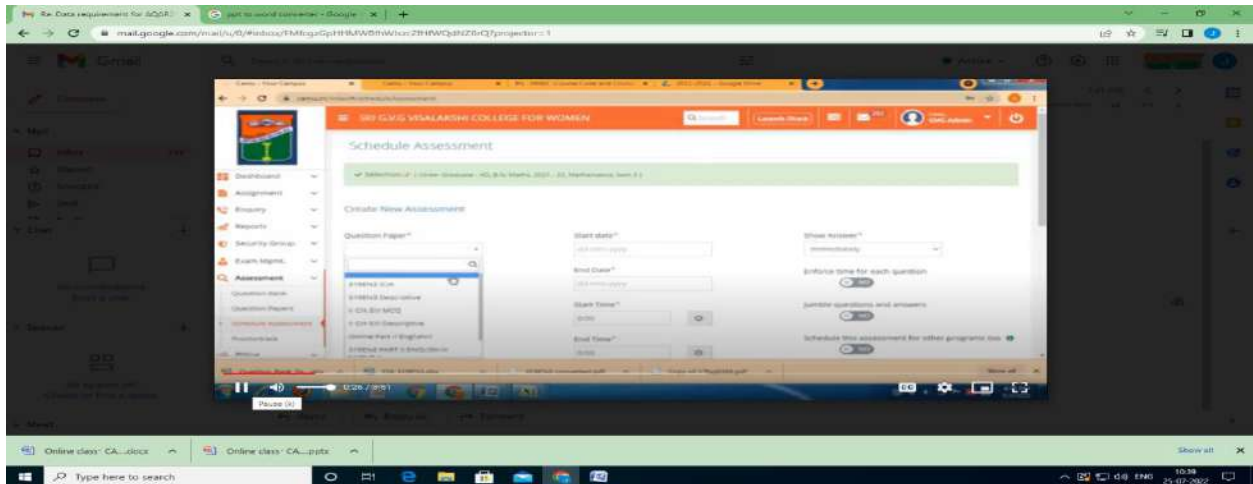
Re: Data requirement for AQAR
ppt to word converter - Google
mail.google.com/mail/u/0/#inbox/FMfcgzGpHHMWfhWlxzc2fHWQdNZ6rQ?projector=1

Gmail

Compose

SRI G.V.G VISALAKSHI COLLEGE FOR WOMEN

Schedule Assessment

Dashboard
Assignment
Enquiry
Reports
Security Group
Exam Mgmt.
Assessment
Question Bank
Question Papers
Schedule Assessment

Create New Assessment

Question Paper*
Start date*
Show Answer*
End Date*
Enforce time for each question
Start Time*
Jumble questions and answers
End Time*
Schedule this assessment for other program too

0:26 / 9:51

Pause (k)

Online class- CA....docx
Online class- CA....pptx
Show all

Type here to search

ENG 10:39 25-07-2022